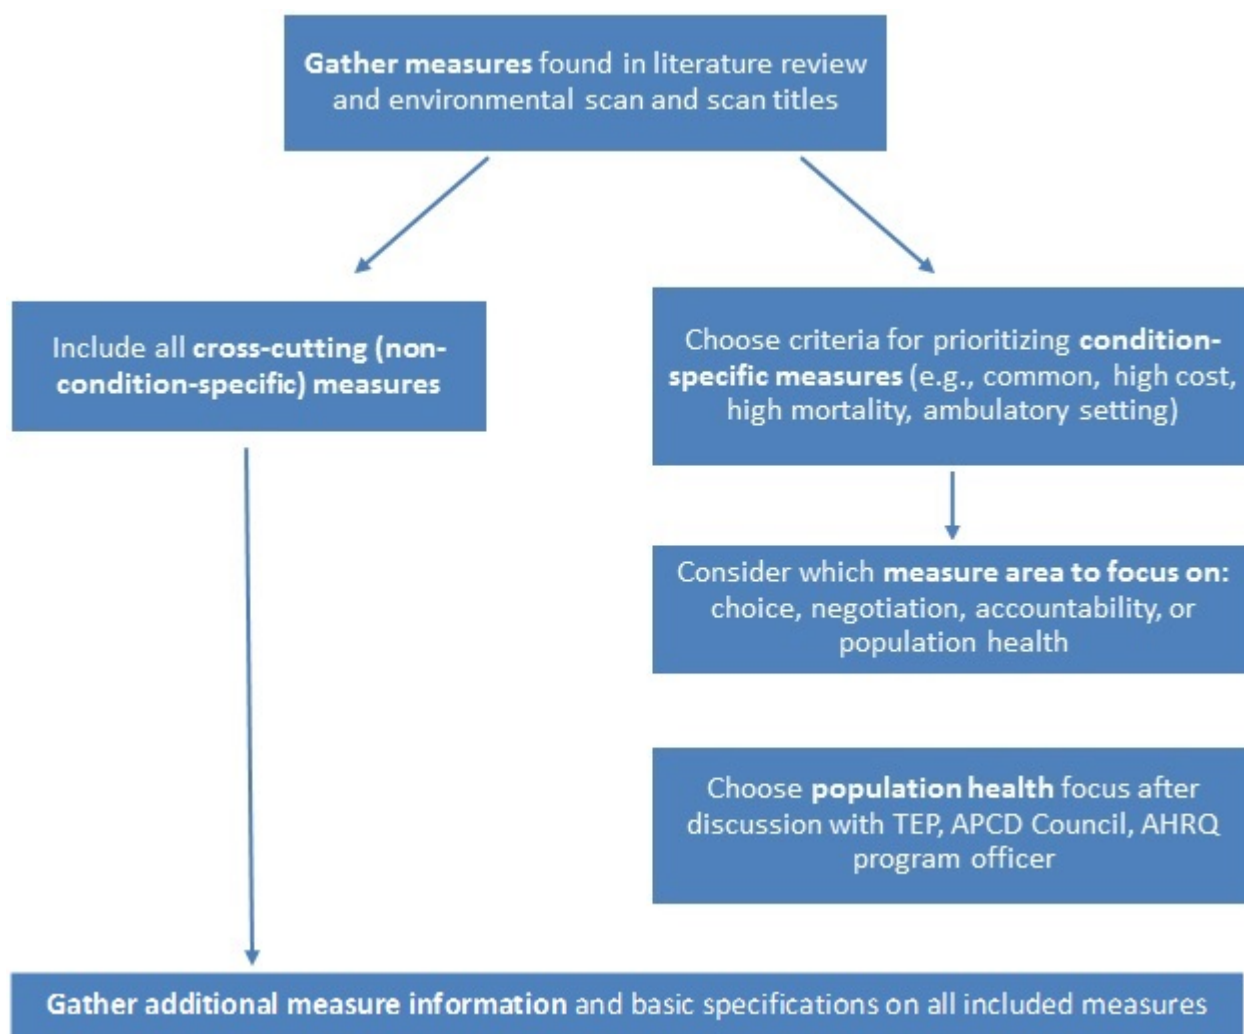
Gather measures found in literature review and environmental scan and scan titles

Include all cross-cutting (non-condition-specific) measures

Choose criteria for prioritizing condition-specific measures (e.g., common, high cost, high mortality, ambulatory setting)

Consider which measure area to focus on: choice, negotiation, accountability, or population health

Choose population health focus after discussion with TEP, APCD Council, AHRQ program officer

Gather additional measure information and basic specifications on all included measures